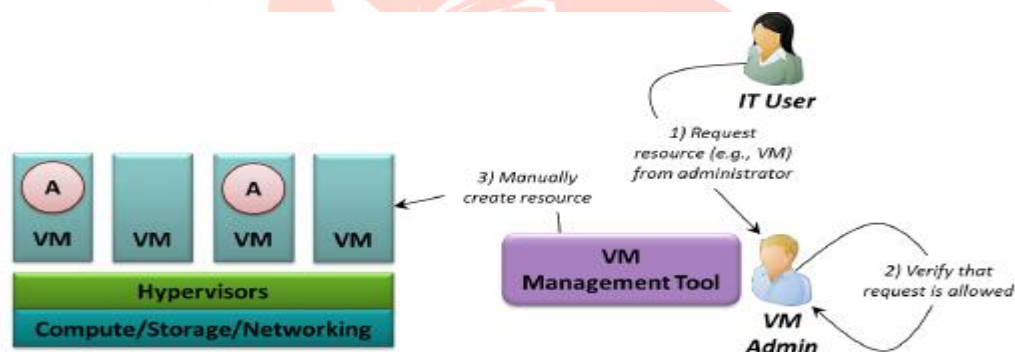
IT User

1) Request resource (e.g., VM) from administrator

3) Manually create resource

A

A

VM

VM

VM

VM

Hypervisors

Compute/Storage/Networking

VM Management Tool

2) Verify that request is allowed

VM Admin